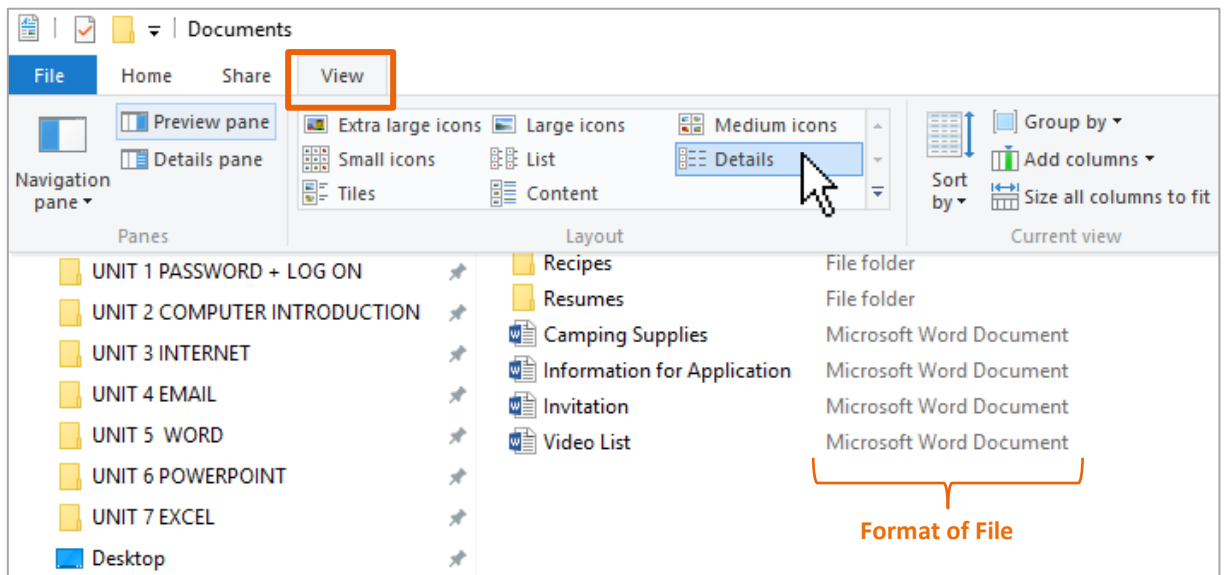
Documents

File Home Share View

Navigation pane
Preview pane
Details pane
Panes

Extra large icons
Large icons
Medium icons
Small icons
List
Details
Tiles
Content
Layout

Sort by
Group by
Add columns
Size all columns to fit
Current view

UNIT 1 PASSWORD + LOG ON
UNIT 2 COMPUTER INTRODUCTION
UNIT 3 INTERNET
UNIT 4 EMAIL
UNIT 5 WORD
UNIT 6 POWERPOINT
UNIT 7 EXCEL
Desktop

| | |
|---|---|
| Recipes | File folder |
| Resumes | File folder |
| Camping Supplies | Microsoft Word Document |
| Information for Application | Microsoft Word Document |
| Invitation | Microsoft Word Document |
| Video List | Microsoft Word Document |

Format of File